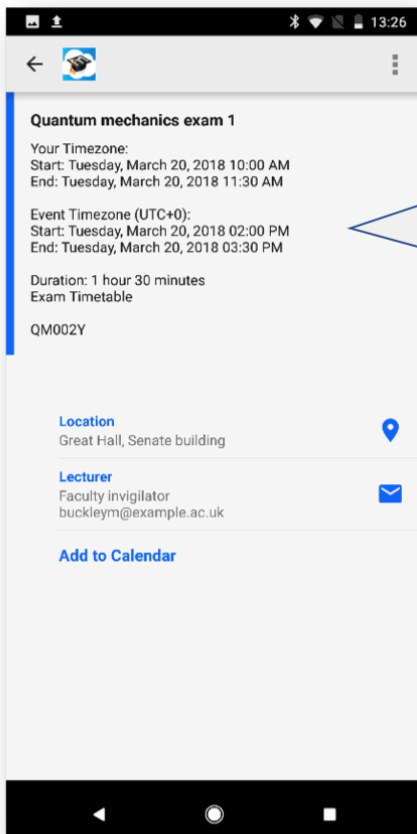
13:26

Quantum mechanics exam 1

Your Timezone:
Start: Tuesday, March 20, 2018 10:00 AM
End: Tuesday, March 20, 2018 11:30 AM

Event Timezone (UTC+0):
Start: Tuesday, March 20, 2018 02:00 PM
End: Tuesday, March 20, 2018 03:30 PM

Duration: 1 hour 30 minutes
Exam Timetable

QM002Y

Location
Great Hall, Senate building

Lecturer
Faculty invigilator
buckleym@example.ac.uk

Add to Calendar